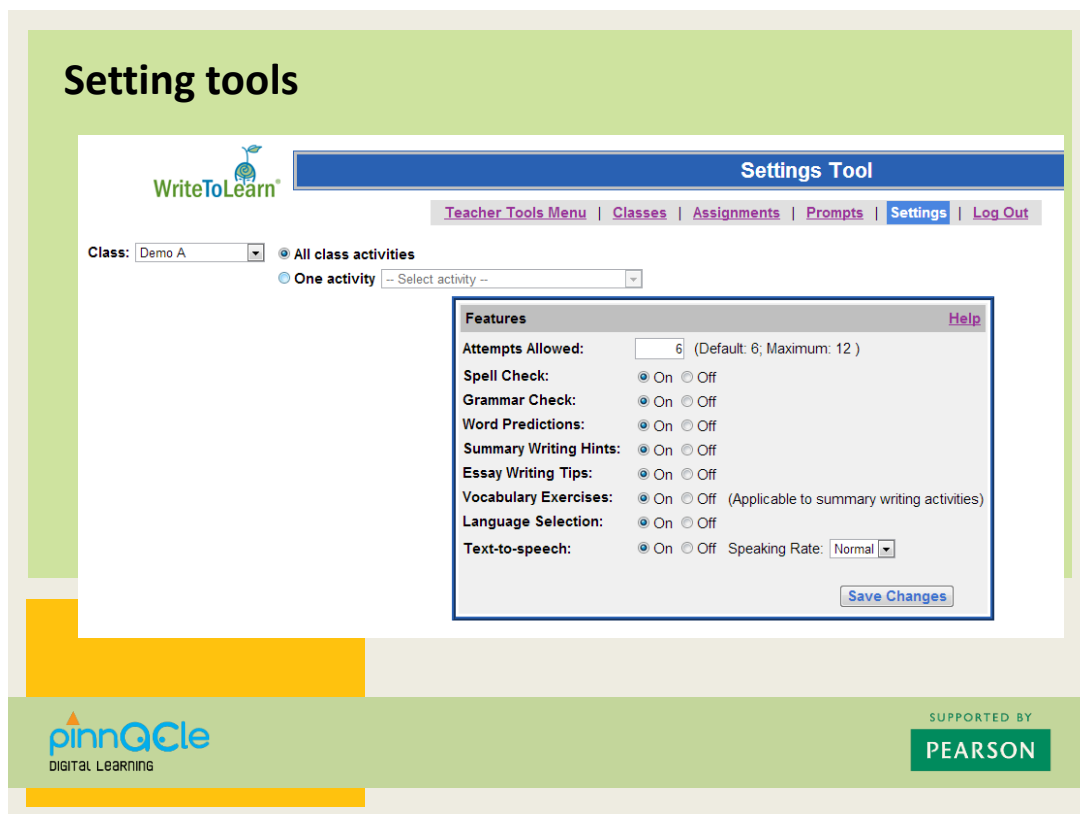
Setting tools

WriteToLearn®

Settings Tool

Teacher Tools Menu | Classes | Assignments | Prompts | Settings | Log Out

Class: Demo A

All class activities

One activity -- Select activity --

| Features | Help |
|---|---|
| Attempts Allowed: | 6 (Default: 6; Maximum: 12 ) |
| Spell Check: | On Off |
| Grammar Check: | On Off |
| Word Predictions: | On Off |
| Summary Writing Hints: | On Off |
| Essay Writing Tips: | On Off |
| Vocabulary Exercises: | On Off (Applicable to summary writing activities) |
| Language Selection: | On Off |
| Text-to-speech: | On Off Speaking Rate: Normal |

Save Changes

pinnacle
DIGITAL LEARNING

SUPPORTED BY
PEARSON